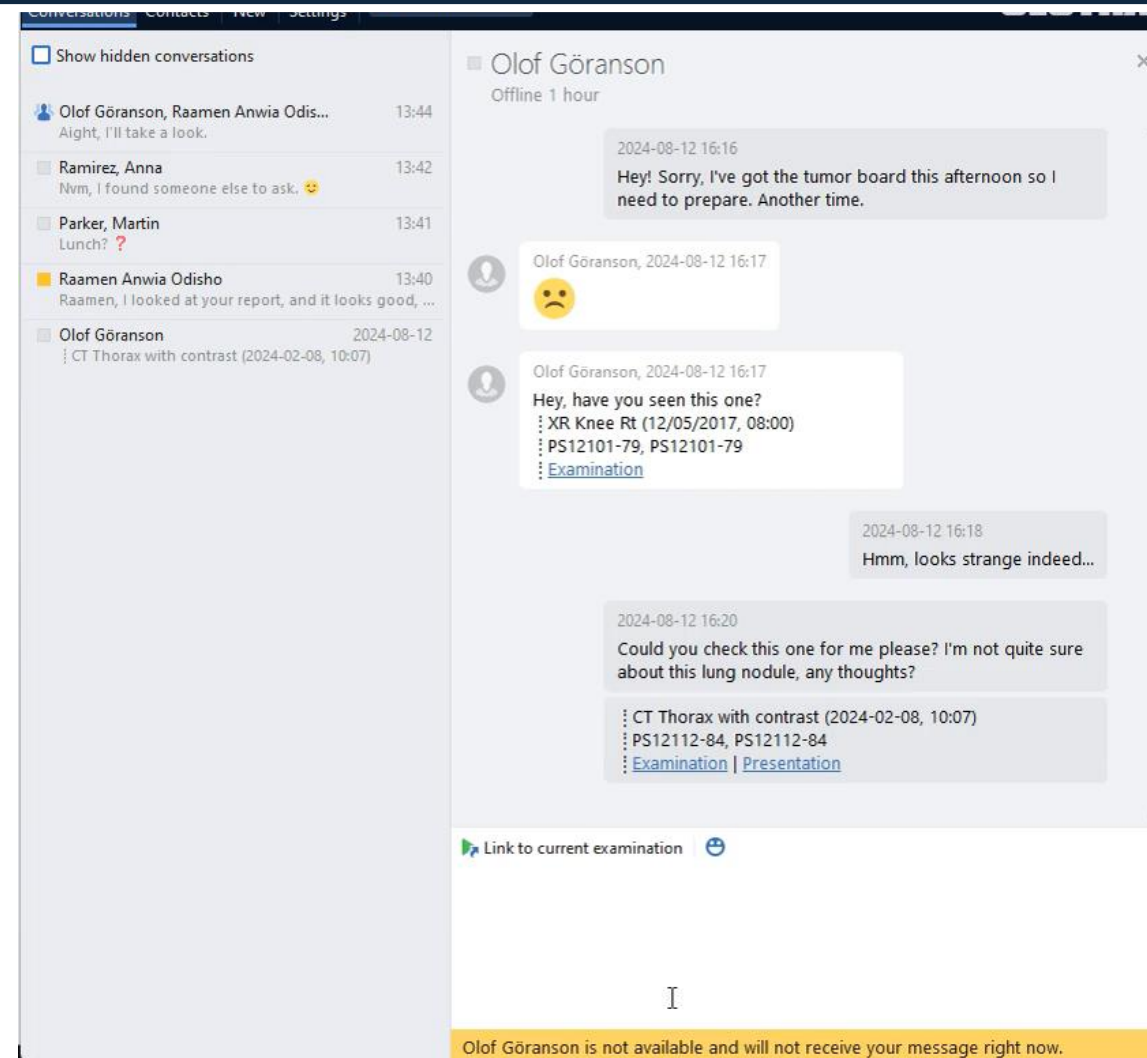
Conversations | Contacts | New | Settings

Show hidden conversations

Olof Göranson, Raamen Anwia Odis... 13:44
Aight, I'll take a look.

Ramirez, Anna 13:42
Nvm, I found someone else to ask. 🙂

Parker, Martin 13:41
Lunch? ❓

Raamen Anwia Odisho 13:40
Raamen, I looked at your report, and it looks good, ...

Olof Göranson 2024-08-12
CT Thorax with contrast (2024-02-08, 10:07)

Olof Göranson
Offline 1 hour

2024-08-12 16:16
Hey! Sorry, I've got the tumor board this afternoon so I need to prepare. Another time.

Olof Göranson, 2024-08-12 16:17
🙁

Olof Göranson, 2024-08-12 16:17
Hey, have you seen this one?
XR Knee Rt (12/05/2017, 08:00)
PS12101-79, PS12101-79
Examination

2024-08-12 16:18
Hmm, looks strange indeed...

2024-08-12 16:20
Could you check this one for me please? I'm not quite sure about this lung nodule, any thoughts?

CT Thorax with contrast (2024-02-08, 10:07)
PS12112-84, PS12112-84
Examination | Presentation

Link to current examination

Olof Göranson is not available and will not receive your message right now.